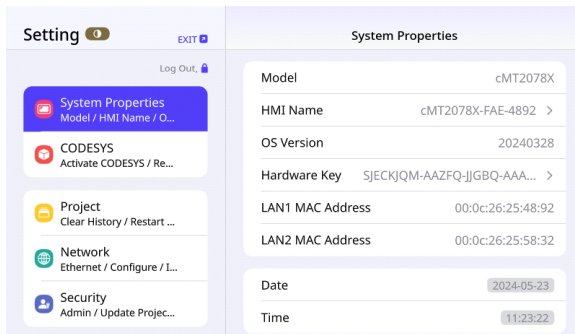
Setting 0 EXIT

Log Out,

System Properties
Model / HMI Name / O...

CODESYS
Activate CODESYS / Re...

Project
Clear History / Restart ...

Network
Ethernet / Configure / I...

Security
Admin / Update Projec...

System Properties

| | |
|---|---|
| Model | cMT2078X |
| HMI Name | cMT2078X-FAE-4892 > |
| OS Version | 20240328 |
| Hardware Key | SJECKJQM-AAZFQ-JJGBQ-AAA... > |
| LAN1 MAC Address | 00:0c:26:25:48:92 |
| LAN2 MAC Address | 00:0c:26:25:58:32 |

| | |
|---|---|
| Date | 2024-05-23 |
| Time | 11:23:22 |